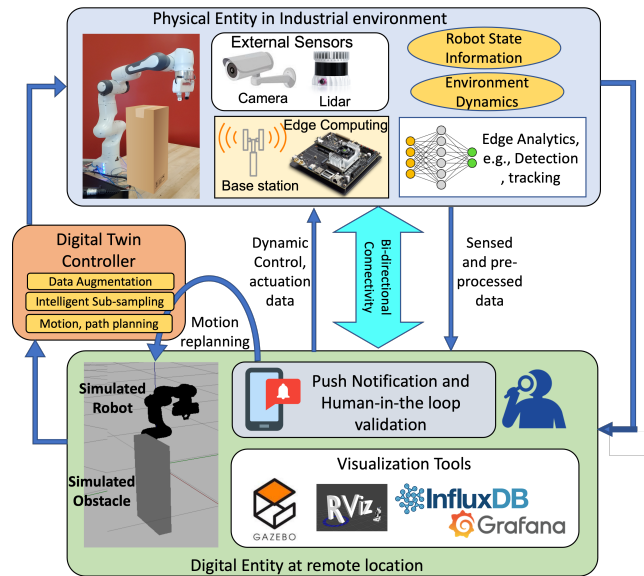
Physical Entity in Industrial environment

External Sensors

Camera

Lidar

Robot State Information

Environment Dynamics

Edge Computing

Base station

Edge Analytics, e.g., Detection , tracking

Digital Twin Controller

Data Augmentation

Intelligent Sub-sampling

Motion, path planning

Dynamic Control, actuation data

Bi-directional Connectivity

Sensed and pre-processed data

Motion replanning

Simulated Robot

Simulated Obstacle

Push Notification and Human-in-the loop validation

Visualization Tools

GAZEBO

RViz

InfluxDB

Grafana

Digital Entity at remote location